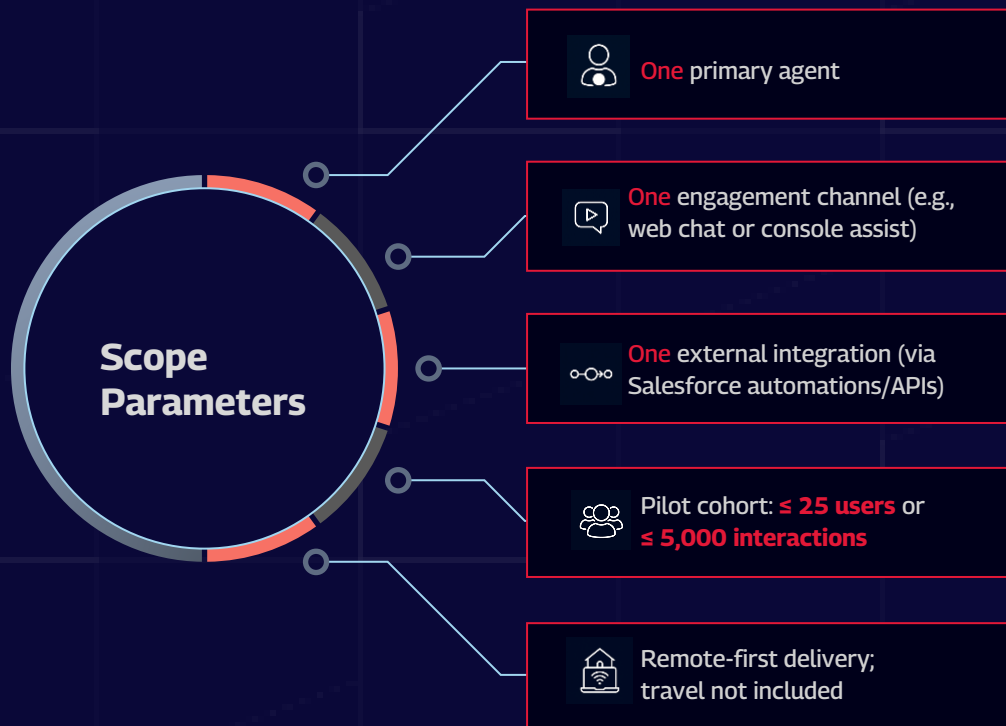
Scope Parameters

One primary agent

One engagement channel (e.g., web chat or console assist)

One external integration (via Salesforce automations/APIs)

Pilot cohort: ≤ 25 users or ≤ 5,000 interactions

Remote-first delivery; travel not included